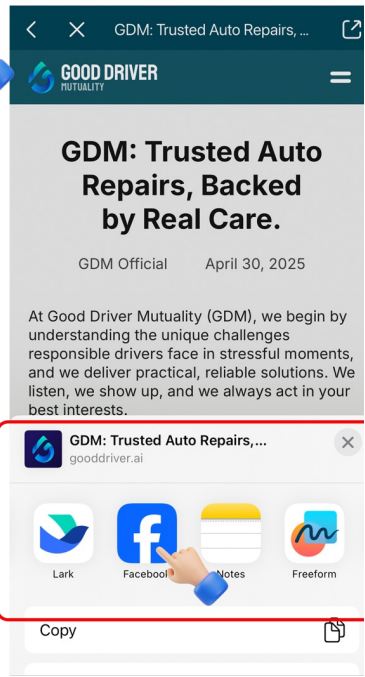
GDM: Trusted Auto Repairs, ...

GOOD DRIVER
MUTUALITY

GDM: Trusted Auto Repairs, Backed by Real Care.

GDM Official April 30, 2025

At Good Driver Mutuality (GDM), we begin by understanding the unique challenges responsible drivers face in stressful moments, and we deliver practical, reliable solutions. We listen, we show up, and we always act in your best interests.

GDM: Trusted Auto Repairs,...
gooddriver.ai

Lark
Facebook
Notes
Freeform

Copy